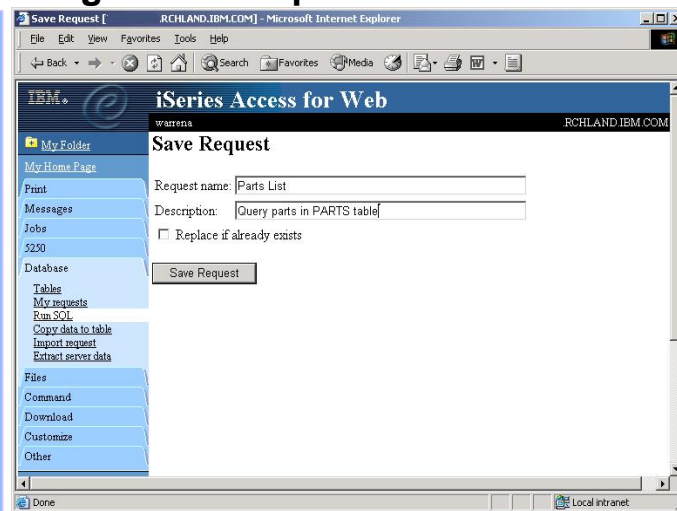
Save Request [ .RCHLAND.IBM.COM] - Microsoft Internet Explorer

File Edit View Favorites Tools Help

Back Search Favorites Media

IBM.

iSeries Access for Web

warrena

RCHLAND.IBM.COM

My Folder

My Home Page

Print

Messages

Jobs

5250

Database

Tables

My requests

Run SQL

Copy data to table

Import request

Extract server data

Files

Command

Download

Customize

Other

Save Request

Request name: Parts List

Description: Query parts in PARTS table

Replace if already exists

Save Request

Done

Local intranet